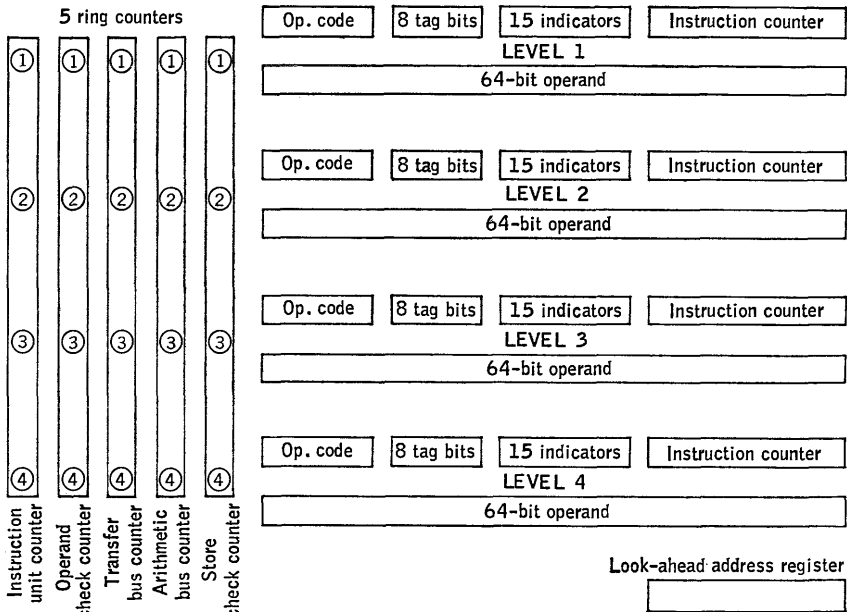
5 ring counters

①
②
③
④
Instruction unit counter

①
②
③
④
Operand check counter

①
②
③
④
Transfer bus counter

①
②
③
④
Arithmetic bus counter

①
②
③
④
Store check counter

Op. code | 8 tag bits | 15 indicators | Instruction counter
LEVEL 1
64-bit operand

Op. code | 8 tag bits | 15 indicators | Instruction counter
LEVEL 2
64-bit operand

Op. code | 8 tag bits | 15 indicators | Instruction counter
LEVEL 3
64-bit operand

Op. code | 8 tag bits | 15 indicators | Instruction counter
LEVEL 4
64-bit operand

Look-ahead address register